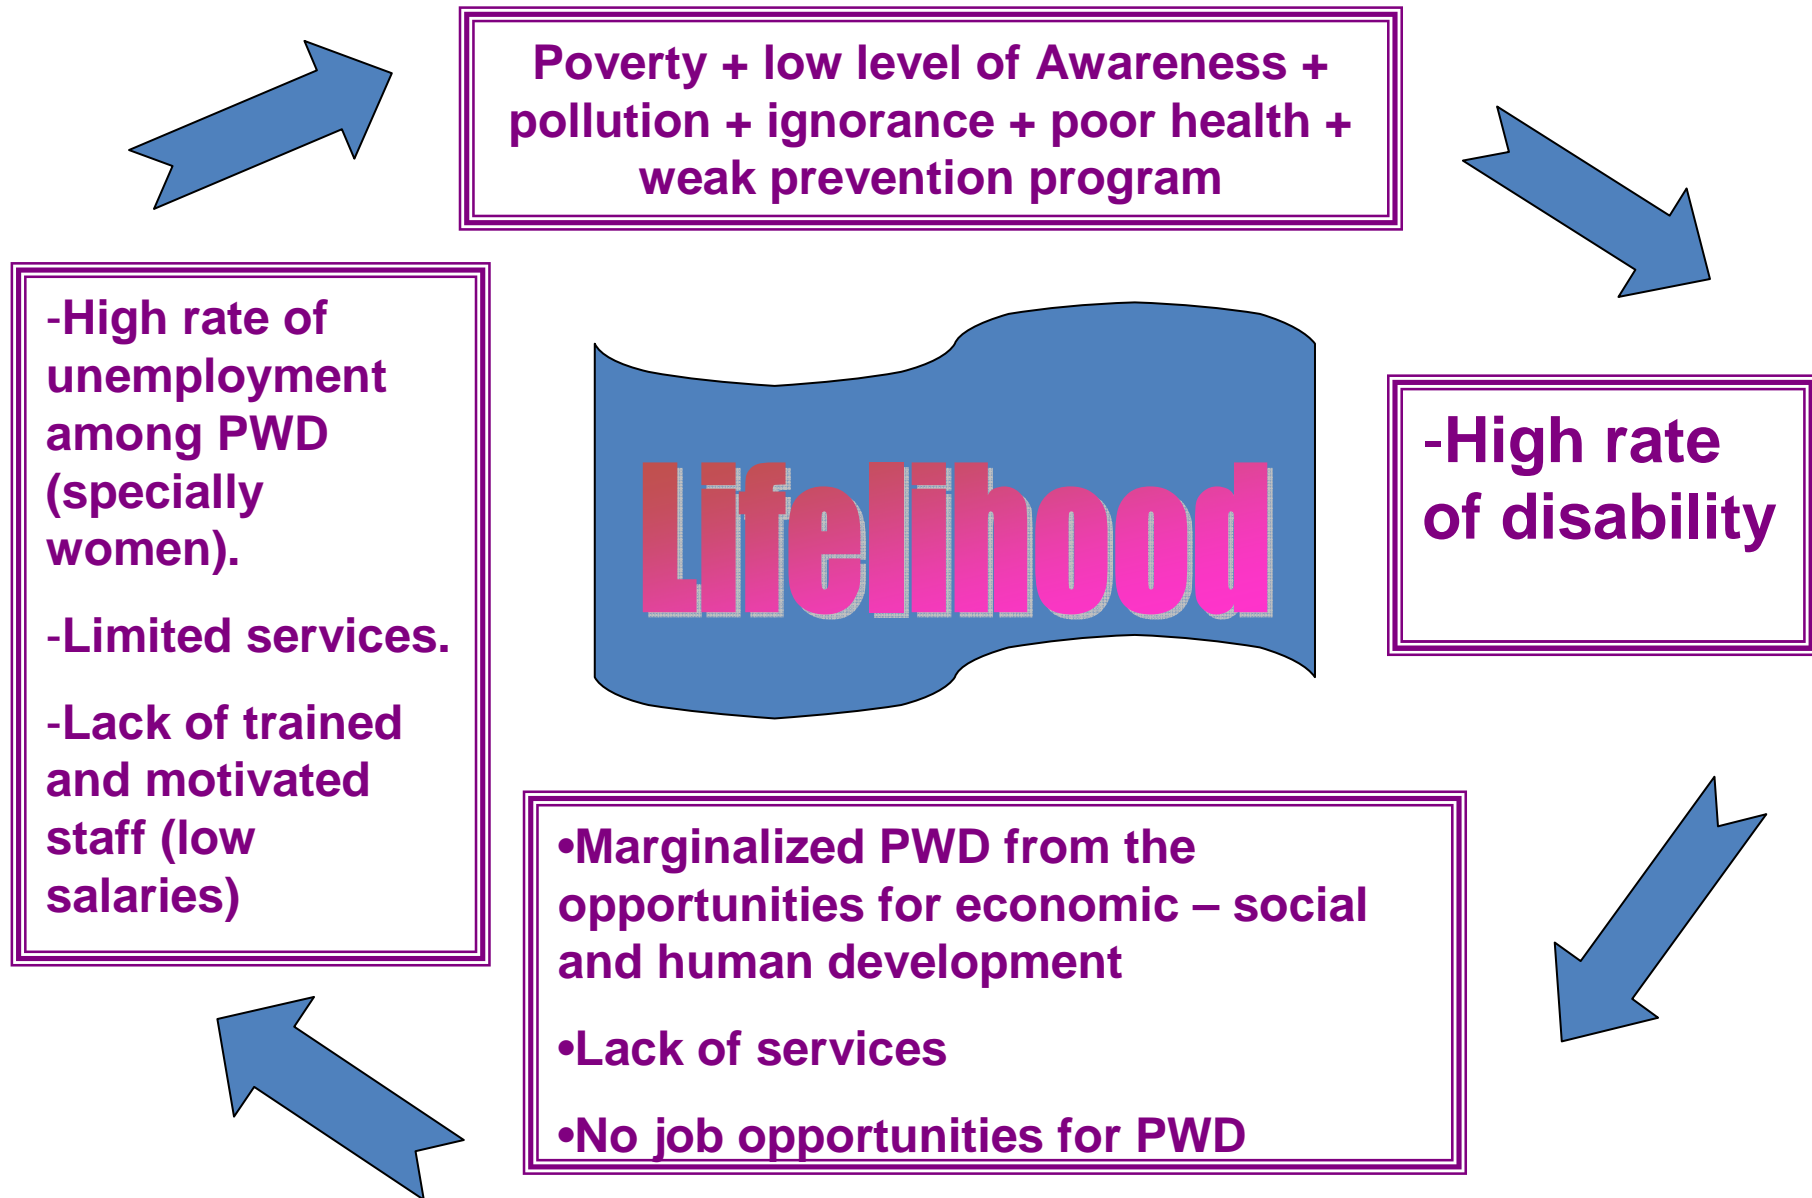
Poverty + low level of Awareness + pollution + ignorance + poor health + weak prevention program

-High rate of unemployment among PWD (specially women).

-Limited services.

-Lack of trained and motivated staff (low salaries)

Lifelihood

-High rate of disability

•Marginalized PWD from the opportunities for economic – social and human development

•Lack of services

•No job opportunities for PWD